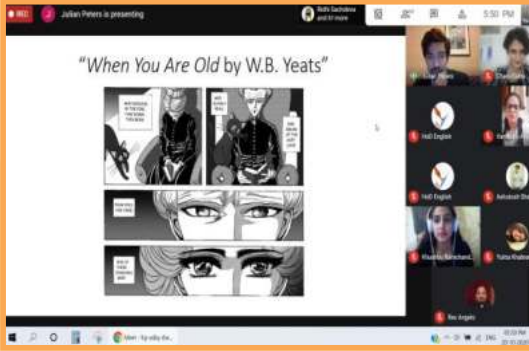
REC

Julian Peters is presenting

Ridhi Sachdeva and 61 more

5:50 PM

"When You Are Old by W.B. Yeats"

AND NODDING BY THE FIRE, TAKE DOWN THIS BOOK,

AND SLOWLY READ,

AND DREAM OF THE SOFT LOOK

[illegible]

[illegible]

Julian Peters

Shweta Sharma

HoD English

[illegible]

HoD English

Ashutosh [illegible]

Khushbu Ramchandani

Yukta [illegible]

Bev Angelo

ENG